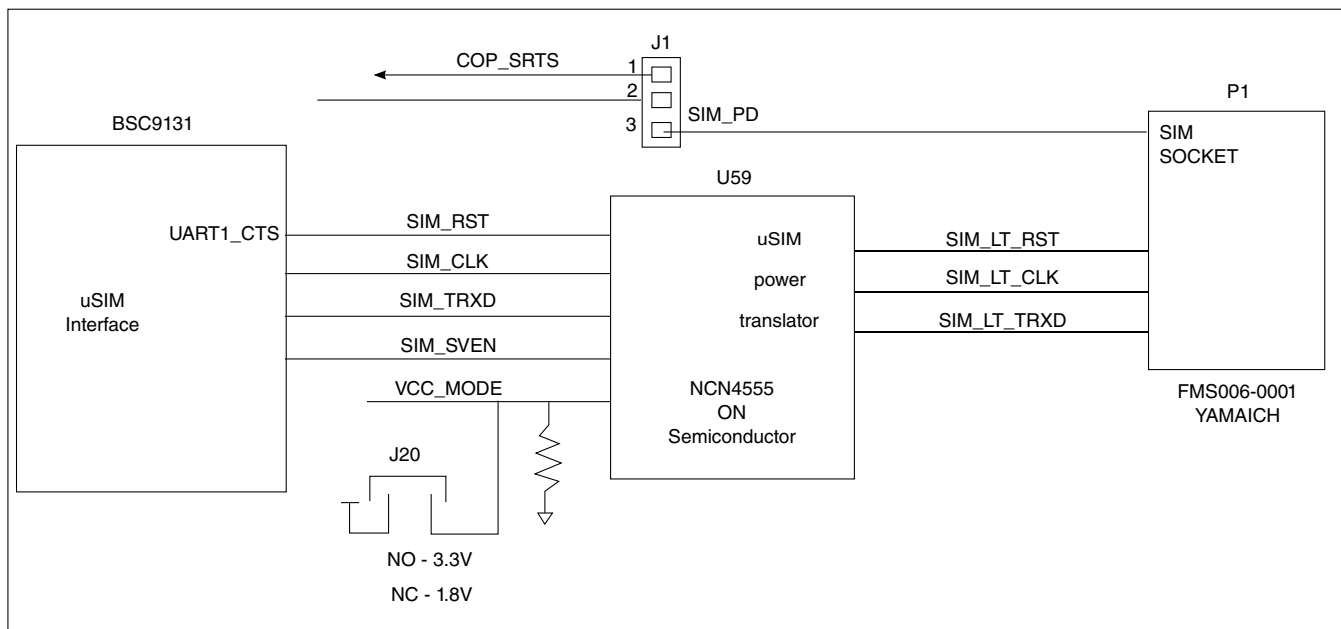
J1
COP_SRTS
1
2
3
SIM_PD
P1
BSC9131
SIM
SOCKET
U59
UART1_CTS
SIM_RST
uSIM
SIM_LT_RST
SIM_CLK
power
SIM_LT_CLK
uSIM
Interface
SIM_TRXD
translator
SIM_LT_TRXD
SIM_SVEN
VCC_MODE
NCN4555
ON
Semiconductor
FMS006-0001
YAMAICH
J20
NO - 3.3V
NC - 1.8V